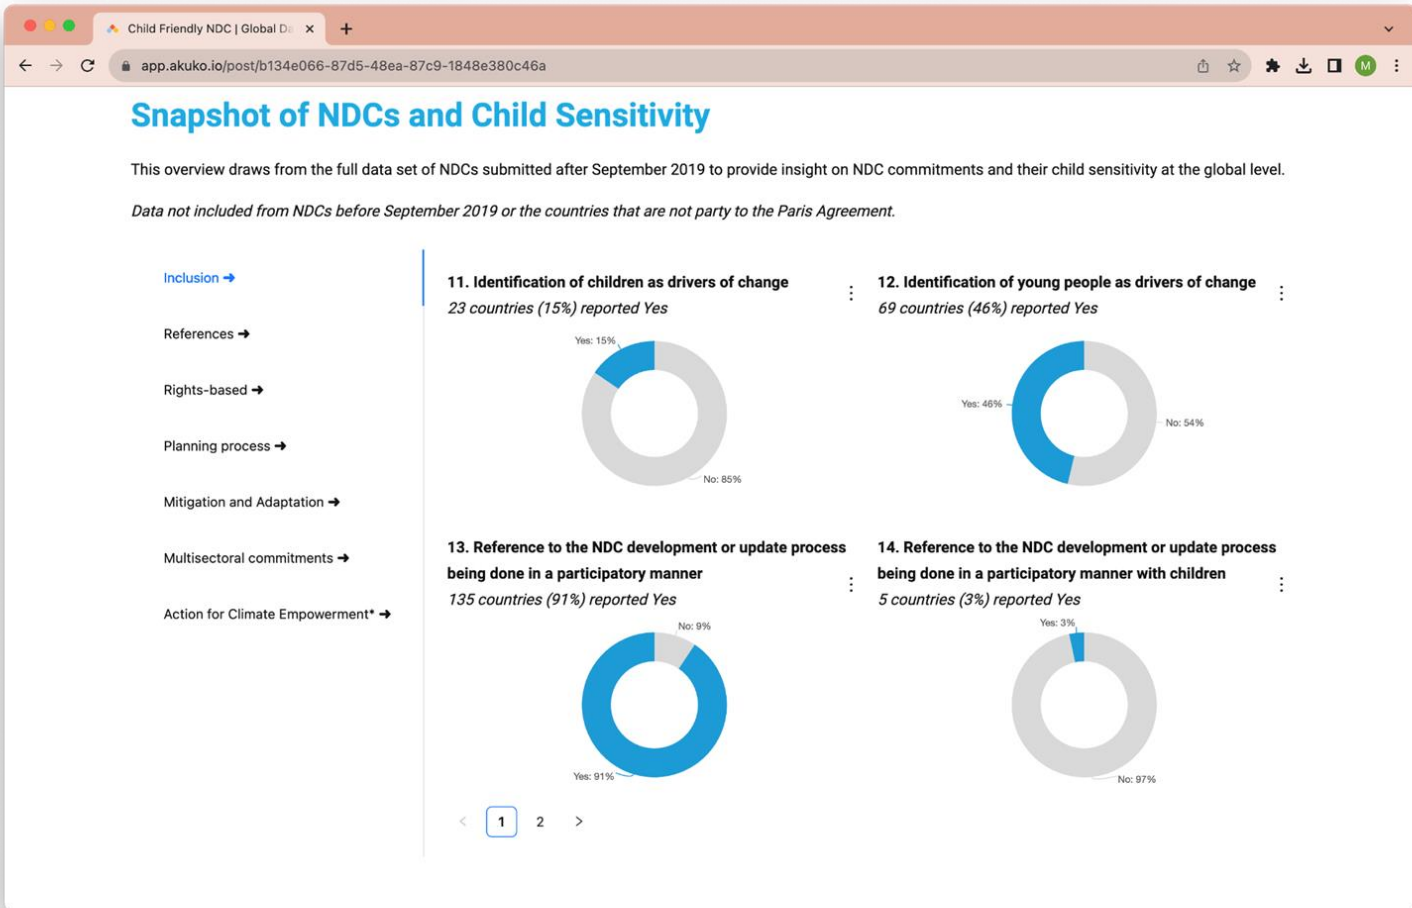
Child Friendly NDC | Global D

app.akuko.io/post/b134e066-87d5-48ea-87c9-1848e380c46a

M

Snapshot of NDCs and Child Sensitivity

This overview draws from the full data set of NDCs submitted after September 2019 to provide insight on NDC commitments and their child sensitivity at the global level.

*Data not included from NDCs before September 2019 or the countries that are not party to the Paris Agreement.*

Inclusion ➜

References ➜

Rights-based ➜

Planning process ➜

Mitigation and Adaptation ➜

Multisectoral commitments ➜

Action for Climate Empowerment* ➜

11. Identification of children as drivers of change
*23 countries (15%) reported Yes*

Yes: 15%
No: 85%

12. Identification of young people as drivers of change
*69 countries (46%) reported Yes*

Yes: 46%
No: 54%

13. Reference to the NDC development or update process being done in a participatory manner
*135 countries (91%) reported Yes*

No: 9%
Yes: 91%

14. Reference to the NDC development or update process being done in a participatory manner with children
*5 countries (3%) reported Yes*

Yes: 3%
No: 97%

1 2